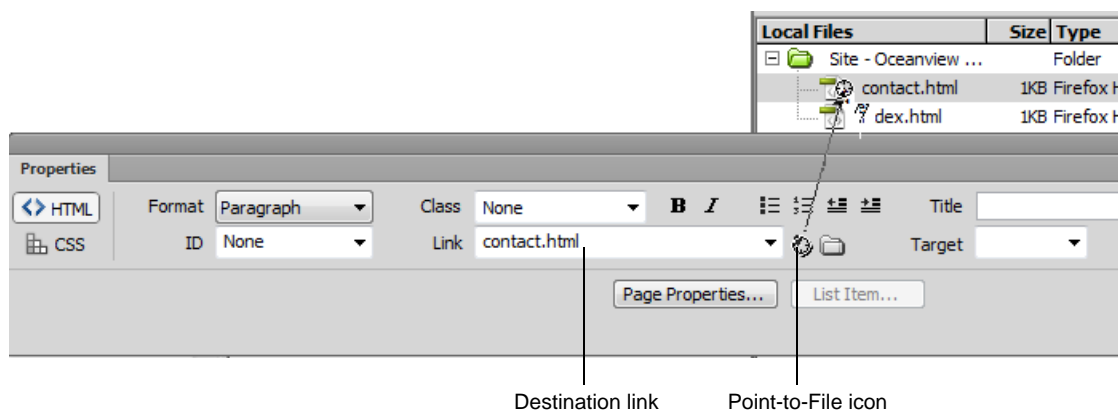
| Local Files | Size | Type |
|---|---|---|
| Site - Oceanview ... | | Folder |
| contact.html | 1KB | Firefox H |
| dex.html | 1KB | Firefox H |

Properties

HTML
CSS

Format Paragraph
ID None

Class None
Link contact.html

B I

Title
Target

Page Properties...
List Item...

Destination link
Point-to-File icon